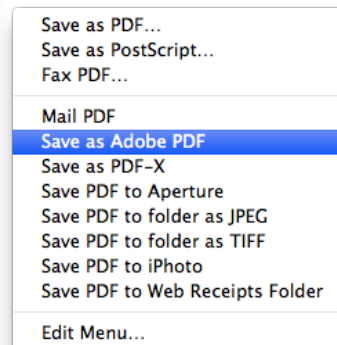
Save as PDF…
Save as PostScript…
Fax PDF…

Mail PDF
Save as Adobe PDF
Save as PDF-X
Save PDF to Aperture
Save PDF to folder as JPEG
Save PDF to folder as TIFF
Save PDF to iPhoto
Save PDF to Web Receipts Folder

Edit Menu…